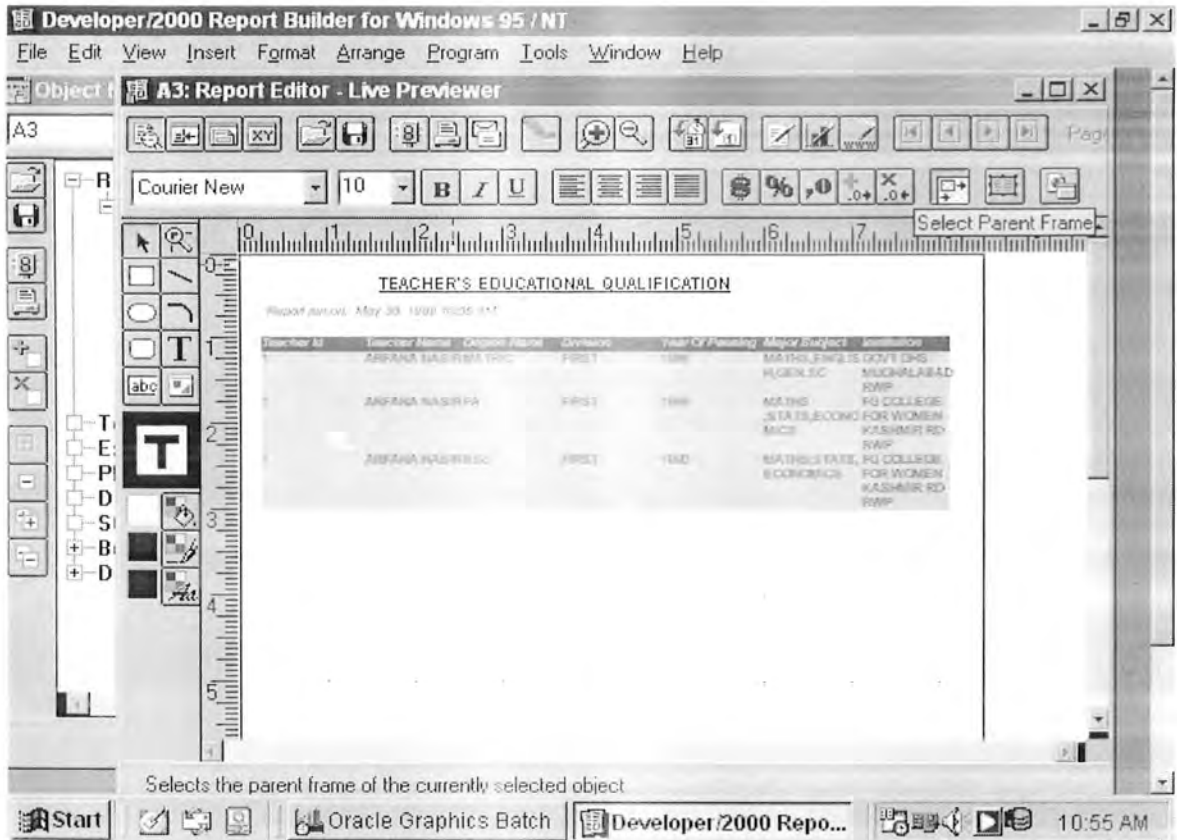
Developer/2000 Report Builder for Windows 95 / NT

File Edit View Insert Format Arrange Program Tools Window Help

Object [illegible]

A3: Report Editor - Live Previewer

A3

Page

Courier New 10 B I U

Select Parent Frame

R

T
E
P
D
S
B
D

abc

T

TEACHER'S EDUCATIONAL QUALIFICATION

Report run on: May 30, 1999 10:35 AM

| Teacher Id | Teacher Name | Degree Name | Division | Year Of Passing | Major Subject | Institution |
|---|---|---|---|---|---|---|
| 1 | ARFANA NASIR | MATRIC | FIRST | 1986 | MATHS,ENGLIS H,GEN.SC | GOVT GHS MUGHALABAD RWP |
| 1 | ARFANA NASIR | FA | FIRST | 1988 | MATHS ,STATS,ECONO MICS | FG COLLEGE FOR WOMEN KASHMIR RD RWP |
| 1 | ARFANA NASIR | BSC | FIRST | 1990 | MATHS,STATS, ECONOMICS | FG COLLEGE FOR WOMEN KASHMIR RD RWP |

Selects the parent frame of the currently selected object

Start | Oracle Graphics Batch | Developer/2000 Repo... | 10:55 AM